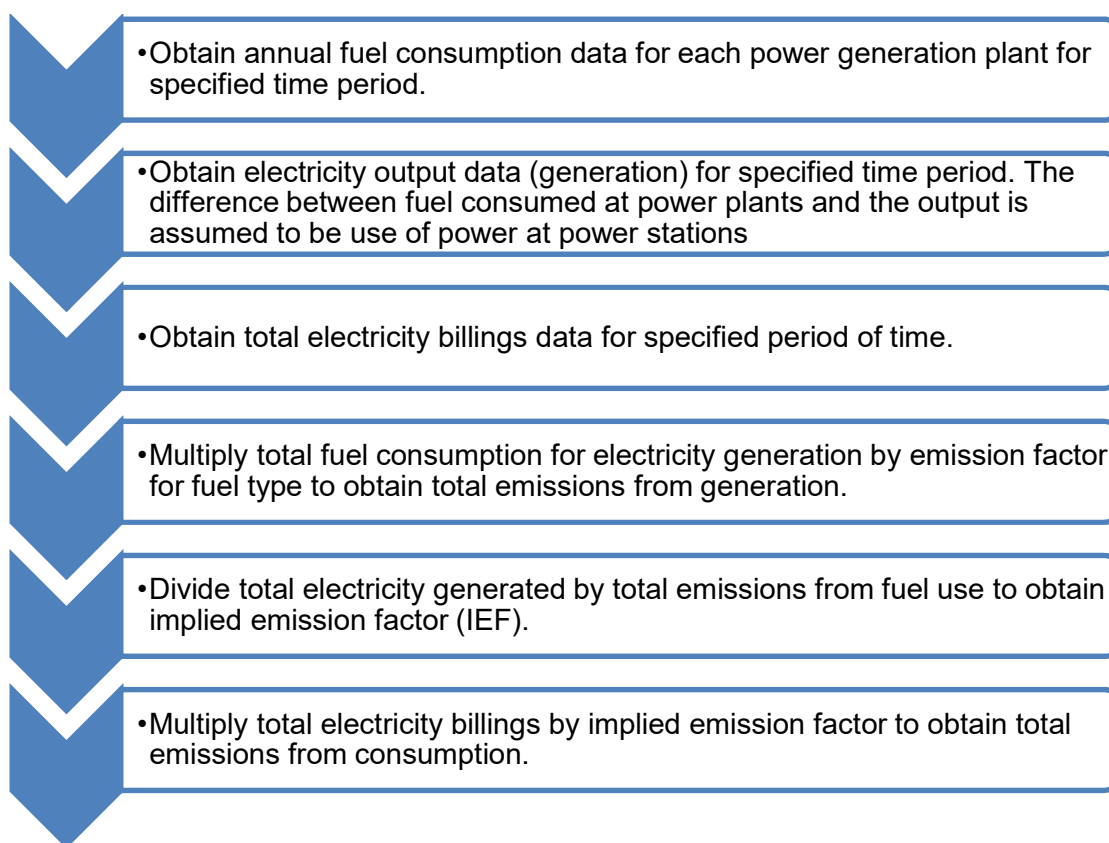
•Obtain annual fuel consumption data for each power generation plant for specified time period.

•Obtain electricity output data (generation) for specified time period. The difference between fuel consumed at power plants and the output is assumed to be use of power at power stations

•Obtain total electricity billings data for specified period of time.

•Multiply total fuel consumption for electricity generation by emission factor for fuel type to obtain total emissions from generation.

•Divide total electricity generated by total emissions from fuel use to obtain implied emission factor (IEF).

•Multiply total electricity billings by implied emission factor to obtain total emissions from consumption.